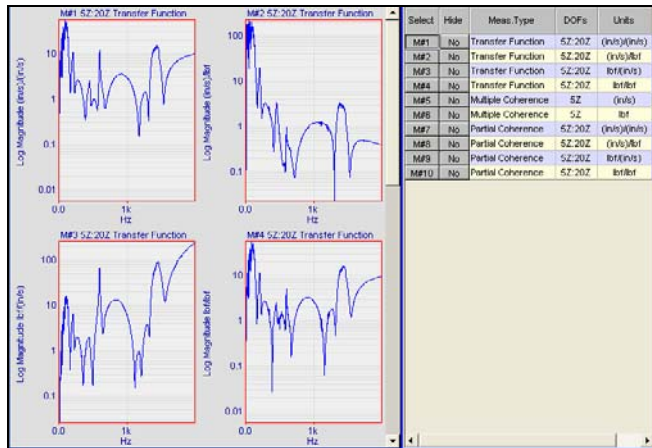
M#1 5Z:20Z Transfer Function

Log Magnitude (in/s)/(in/s)

10

1

0.1

0.01

0.0

1k

Hz

M#2 5Z:20Z Transfer Function

Log Magnitude (in/s)/lbf

100

10

1

0.1

0.0

1k

Hz

M#3 5Z:20Z Transfer Function

Log Magnitude lbf/(in/s)

100

10

1

0.1

0.0

1k

Hz

M#4 5Z:20Z Transfer Function

Log Magnitude lbf/lbf

10

1

0.1

0.01

0.0

1k

Hz

| Select | Hide | Meas.Type | DOFs | Units |
|---|---|---|---|---|
| M#1 | No | Transfer Function | 5Z:20Z | (in/s)/(in/s) |
| M#2 | No | Transfer Function | 5Z:20Z | (in/s)/lbf |
| M#3 | No | Transfer Function | 5Z:20Z | lbf/(in/s) |
| M#4 | No | Transfer Function | 5Z:20Z | lbf/lbf |
| M#5 | No | Multiple Coherence | 5Z | (in/s) |
| M#6 | No | Multiple Coherence | 5Z | lbf |
| M#7 | No | Partial Coherence | 5Z:20Z | (in/s)/(in/s) |
| M#8 | No | Partial Coherence | 5Z:20Z | (in/s)/lbf |
| M#9 | No | Partial Coherence | 5Z:20Z | lbf/(in/s) |
| M#10 | No | Partial Coherence | 5Z:20Z | lbf/lbf |